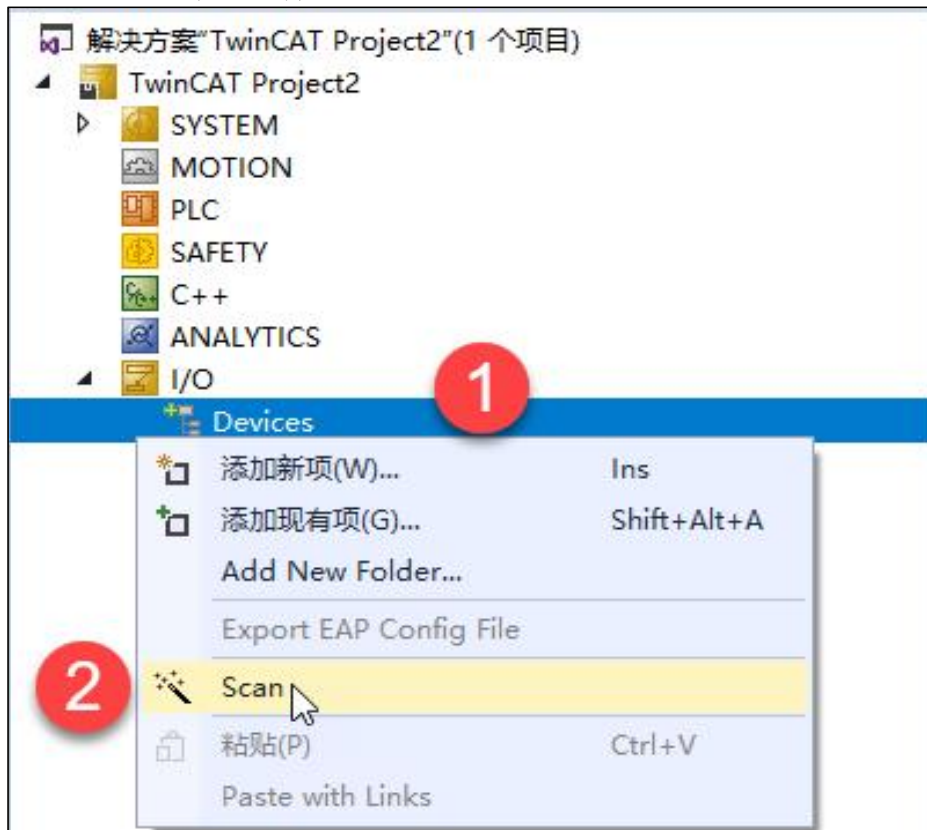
解决方案"TwinCAT Project2"(1 个项目)
TwinCAT Project2
SYSTEM
MOTION
PLC
SAFETY
C++
ANALYTICS
I/O
Devices
1
添加新项(W)... Ins
添加现有项(G)... Shift+Alt+A
Add New Folder...
Export EAP Config File
2
Scan
粘贴(P) Ctrl+V
Paste with Links